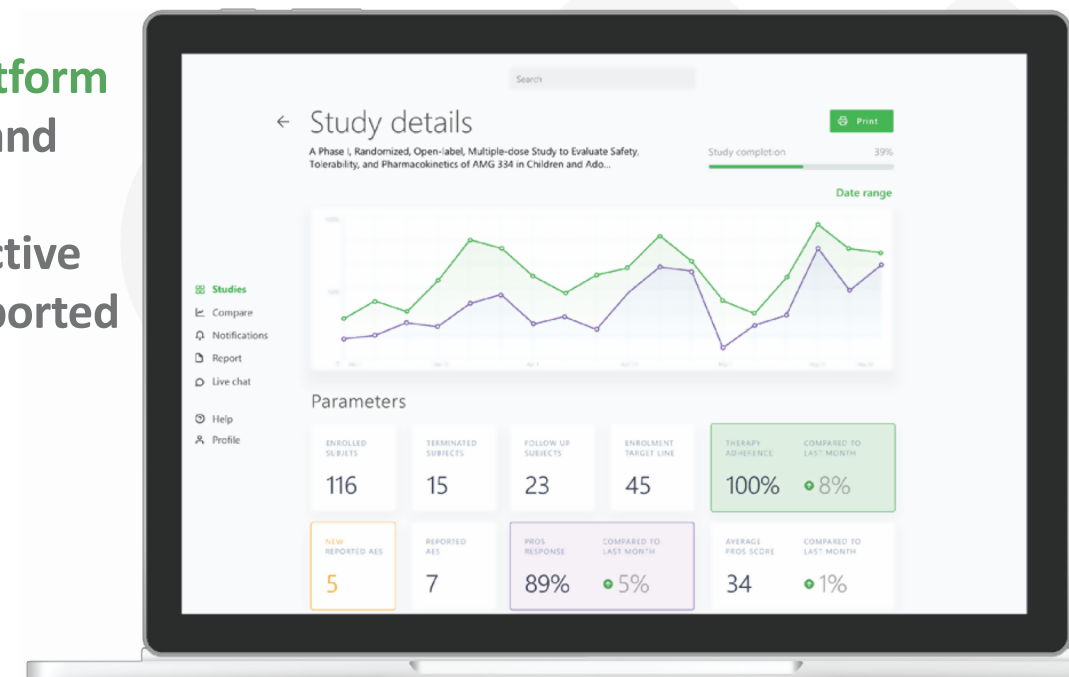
tform
nd

ctive
ported

Search

← Study details

Print

A Phase I, Randomized, Open-label, Multiple-dose Study to Evaluate Safety, Tolerability, and Pharmacokinetics of AMG 334 in Children and Ado...

Study completion 39%

Date range

Studies
Compare
Notifications
Report
Live chat

Help
Profile

Parameters

| ENROLLED SUBJECTS | TERMINATED SUBJECTS | FOLLOW UP SUBJECTS | ENROLMENT TARGET LINE | THERAPY ADHERENCE | COMPARED TO LAST MONTH |
|---|---|---|---|---|---|
| 116 | 15 | 23 | 45 | 100% | 8% |

| NEW REPORTED AES | REPORTED AES | PROS RESPONSE | COMPARED TO LAST MONTH | AVERAGE PROS SCORE | COMPARED TO LAST MONTH |
|---|---|---|---|---|---|
| 5 | 7 | 89% | 5% | 34 | 1% |